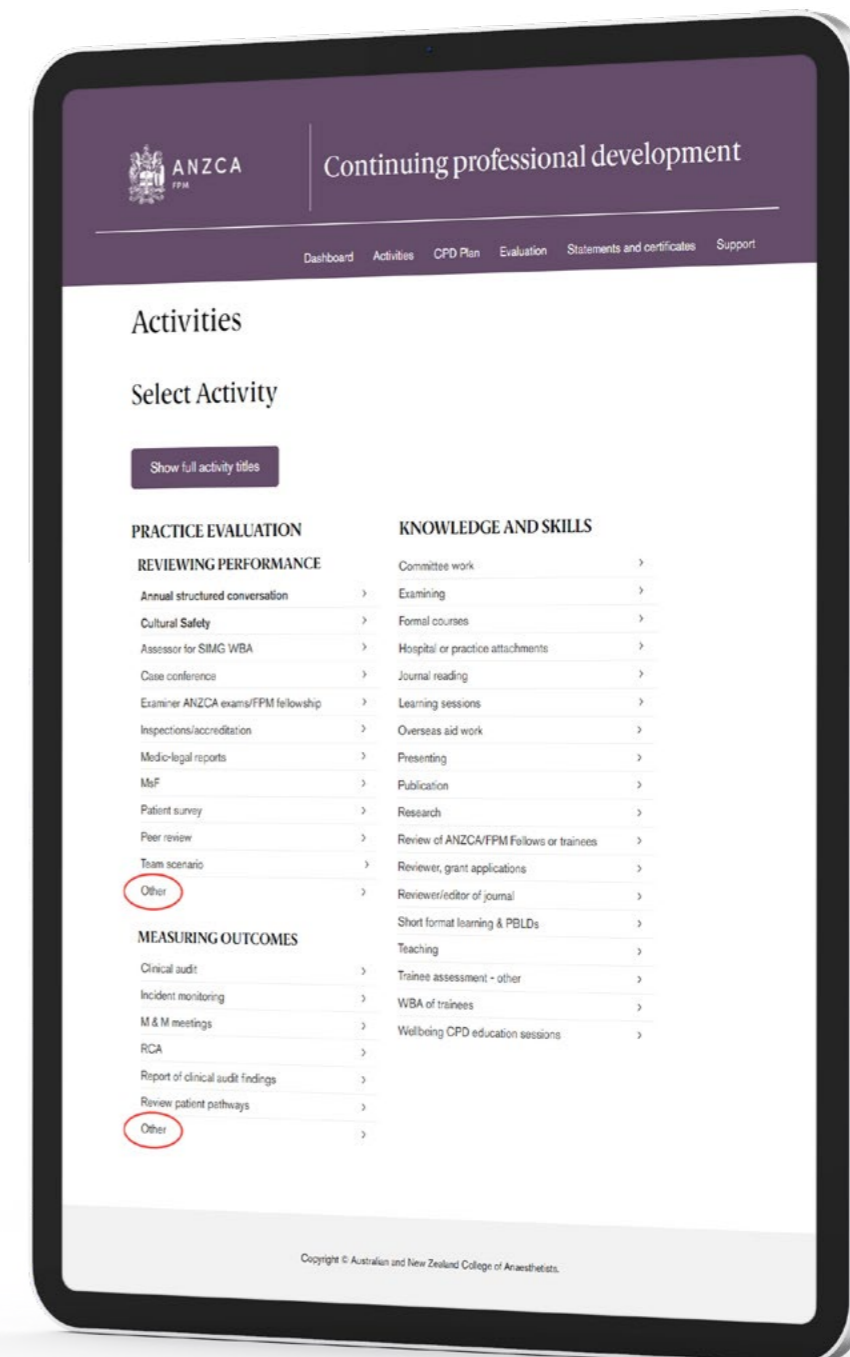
ANZCA
FPM

Continuing professional development

Dashboard Activities CPD Plan Evaluation Statements and certificates Support

Activities

Select Activity

Show full activity titles

PRACTICE EVALUATION

REVIEWING PERFORMANCE

Annual structured conversation ›
Cultural Safety ›
Assessor for SIMG WBA ›
Case conference ›
Examiner ANZCA exams/FPM fellowship ›
Inspections/accreditation ›
Medico-legal reports ›
MsF ›
Patient survey ›
Peer review ›
Team scenario ›
Other ›

MEASURING OUTCOMES

Clinical audit ›
Incident monitoring ›
M & M meetings ›
RCA ›
Report of clinical audit findings ›
Review patient pathways ›
Other ›

KNOWLEDGE AND SKILLS

Committee work ›
Examining ›
Formal courses ›
Hospital or practice attachments ›
Journal reading ›
Learning sessions ›
Overseas aid work ›
Presenting ›
Publication ›
Research ›
Review of ANZCA/FPM Fellows or trainees ›
Reviewer, grant applications ›
Reviewer/editor of journal ›
Short format learning & PBLDs ›
Teaching ›
Trainee assessment - other ›
WBA of trainees ›
Wellbeing CPD education sessions ›

Copyright © Australian and New Zealand College of Anaesthetists.